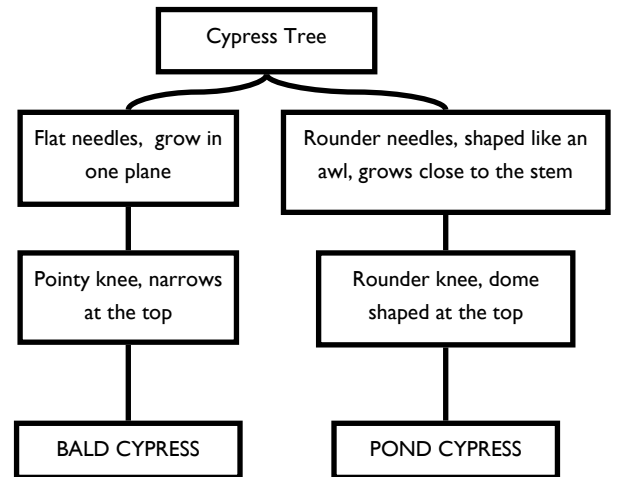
Cypress Tree

Flat needles, grow in one plane

Pointy knee, narrows at the top

BALD CYPRESS

Rounder needles, shaped like an awl, grows close to the stem

Rounder knee, dome shaped at the top

POND CYPRESS